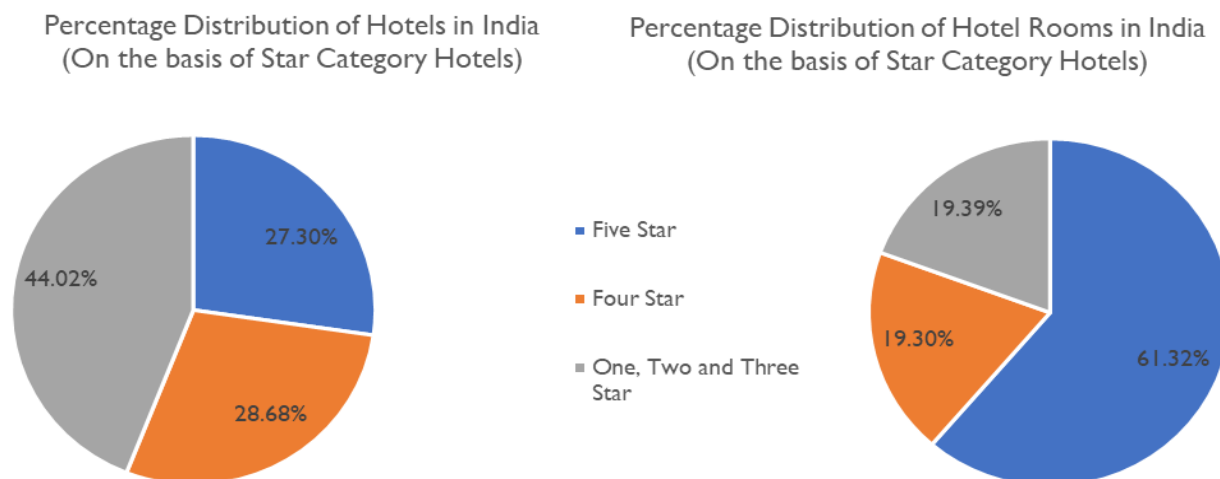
Percentage Distribution of Hotels in India
(On the basis of Star Category Hotels)

27.30%
28.68%
44.02%

Five Star
Four Star
One, Two and Three Star

Percentage Distribution of Hotel Rooms in India
(On the basis of Star Category Hotels)

19.39%
19.30%
61.32%